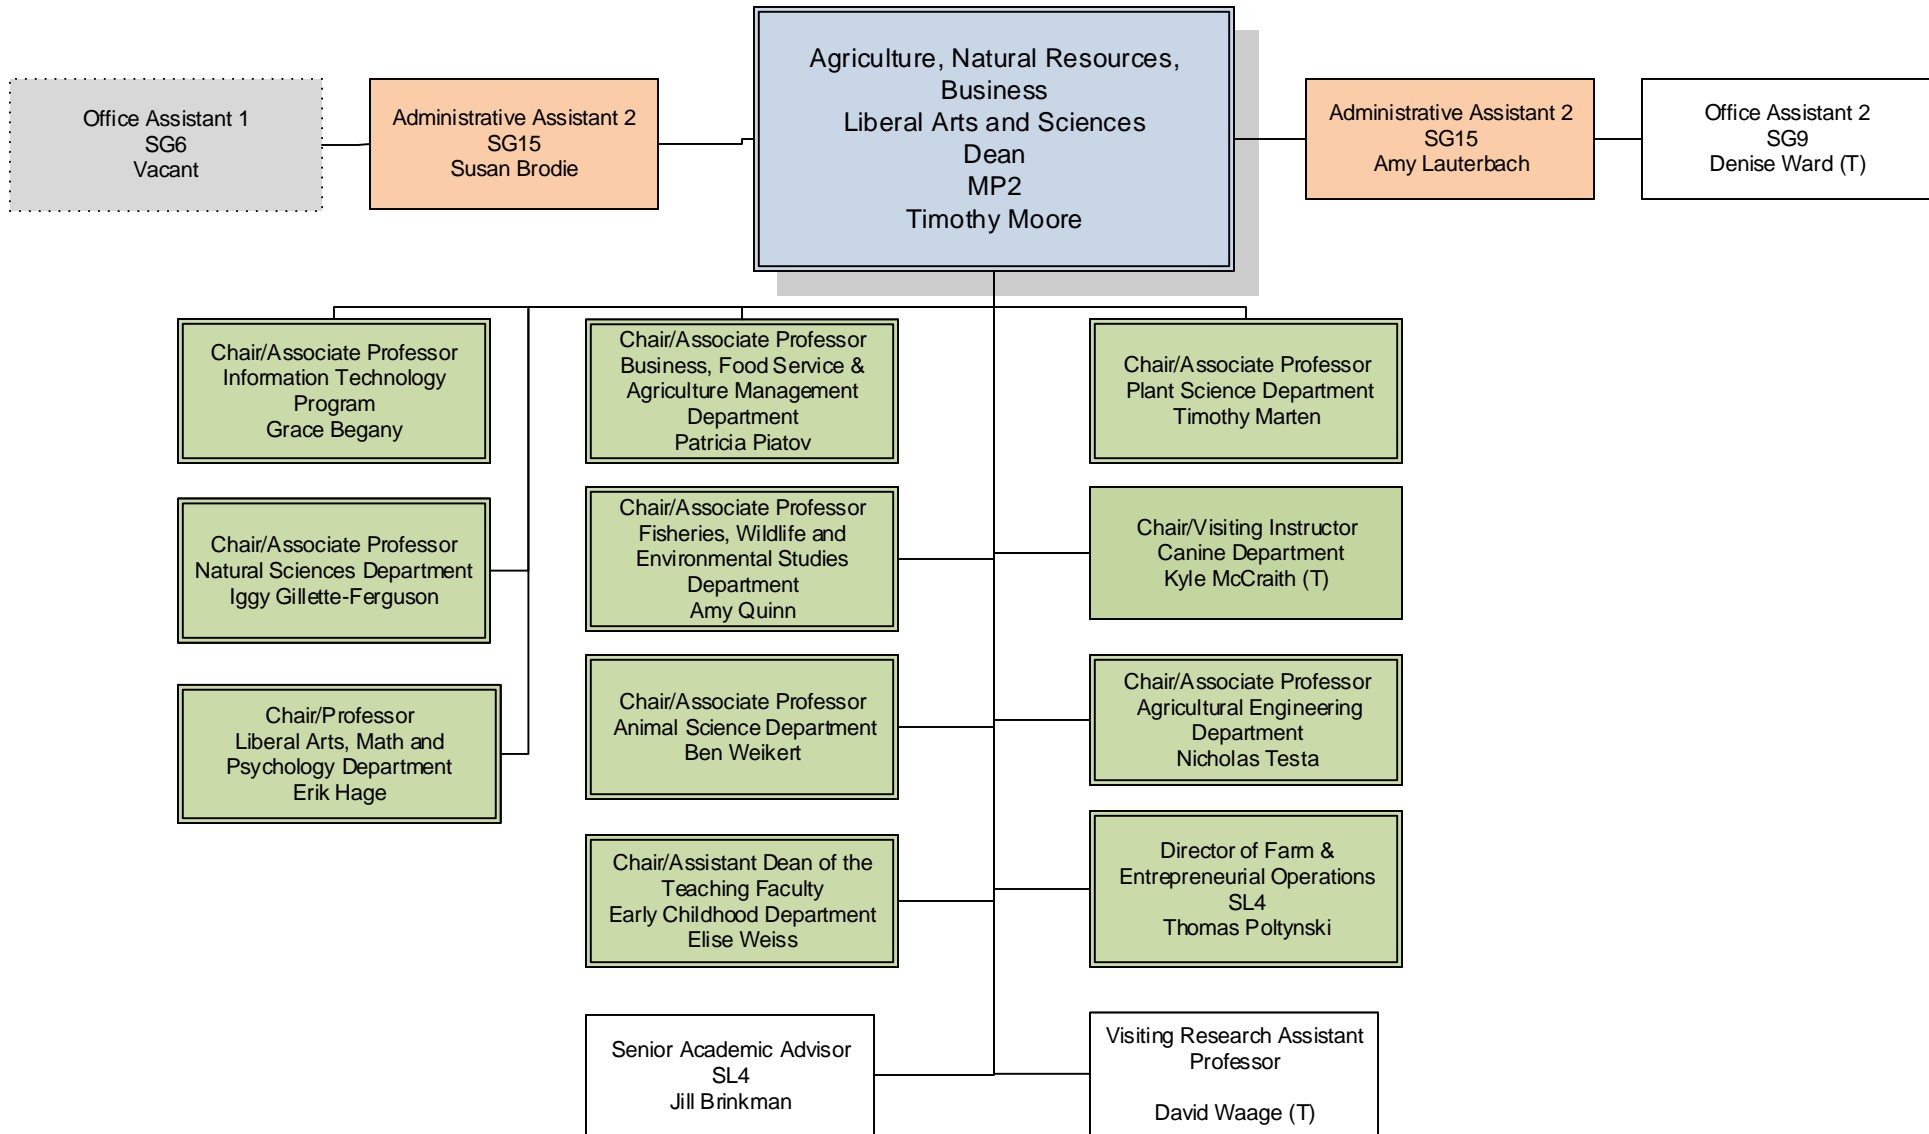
Office Assistant 1
SG6
Vacant

Administrative Assistant 2
SG15
Susan Brodie

Agriculture, Natural Resources, Business
Liberal Arts and Sciences
Dean
MP2
Timothy Moore

Administrative Assistant 2
SG15
Amy Lauterbach

Office Assistant 2
SG9
Denise Ward (T)

Chair/Associate Professor
Information Technology Program
Grace Begany

Chair/Associate Professor
Natural Sciences Department
Iggy Gillette-Ferguson

Chair/Professor
Liberal Arts, Math and Psychology Department
Erik Hage

Chair/Associate Professor
Business, Food Service & Agriculture Management Department
Patricia Piatov

Chair/Associate Professor
Fisheries, Wildlife and Environmental Studies Department
Amy Quinn

Chair/Associate Professor
Animal Science Department
Ben Weikert

Chair/Assistant Dean of the Teaching Faculty
Early Childhood Department
Elise Weiss

Chair/Associate Professor
Plant Science Department
Timothy Marten

Chair/Visiting Instructor
Canine Department
Kyle McCraith (T)

Chair/Associate Professor
Agricultural Engineering Department
Nicholas Testa

Director of Farm & Entrepreneurial Operations
SL4
Thomas Poltynski

Senior Academic Advisor
SL4
Jill Brinkman

Visiting Research Assistant Professor

David Waage (T)